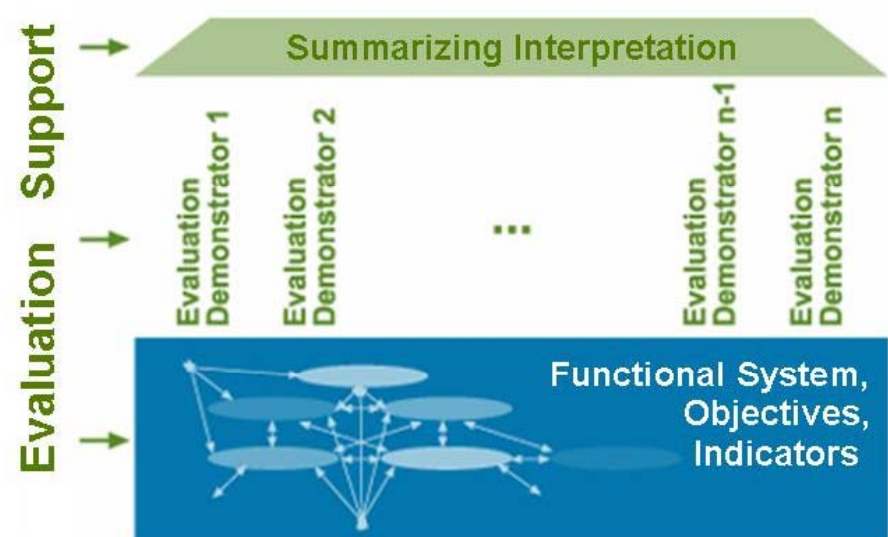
Evaluation Support

Summarizing Interpretation

Evaluation Demonstrator 1

Evaluation Demonstrator 2

...

Evaluation Demonstrator n-1

Evaluation Demonstrator n

Functional System, Objectives, Indicators